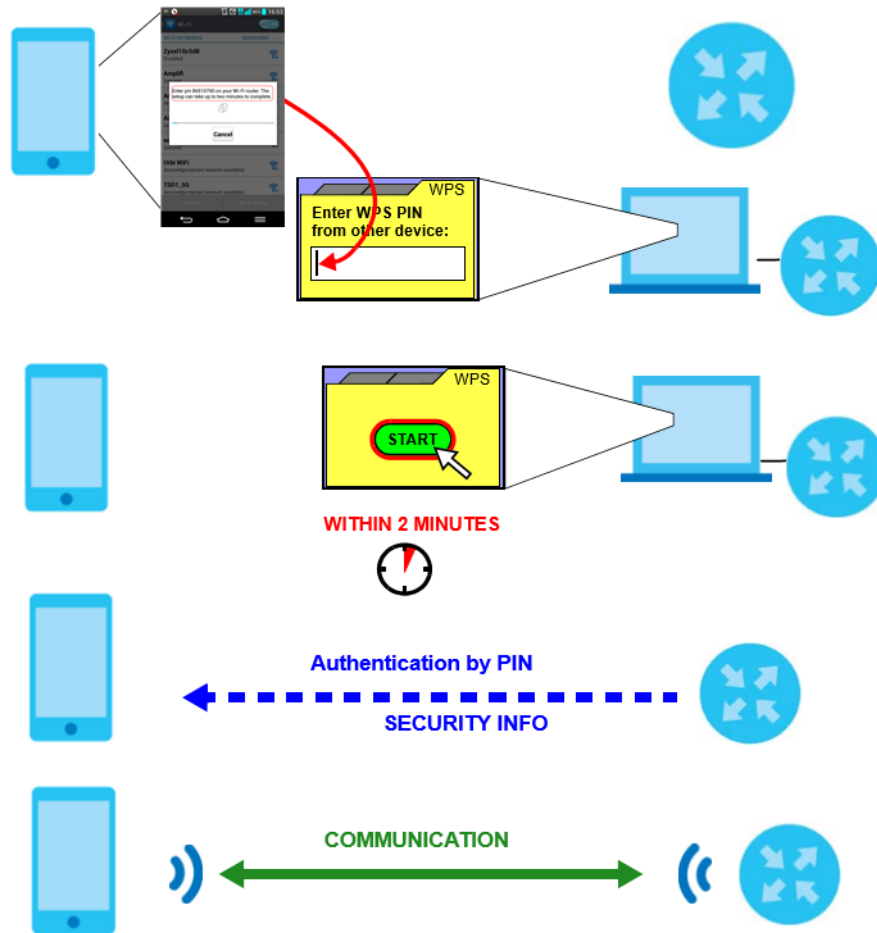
Wi-Fi

Zyxel10c5d6

Enabled

Amp89

Enter pin 86810790 on your Wi-Fi router. The setup can take up to two minutes to complete.

Cancel

Orbi WiFi

TSD1_5G

WPS

Enter WPS PIN from other device:

WPS

START

WITHIN 2 MINUTES

Authentication by PIN

SECURITY INFO

COMMUNICATION